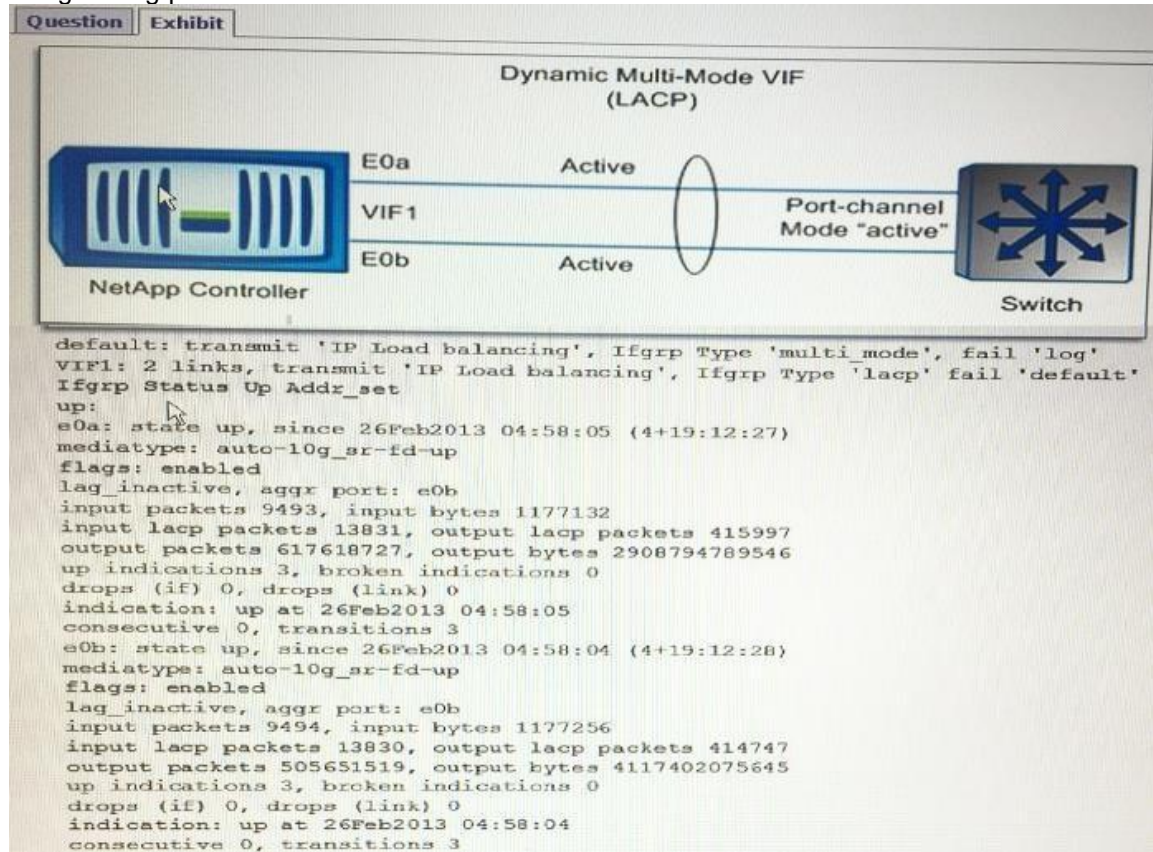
Question | Exhibit

Dynamic Multi-Mode VIF (LACP)

E0a

Active

VIF1

Port-channel Mode "active"

E0b

Active

NetApp Controller

Switch

default: transmit 'IP Load balancing', Ifgrp Type 'multi_mode', fail 'log'
VIF1: 2 links, transmit 'IP Load balancing', Ifgrp Type 'lacp' fail 'default'
Ifgrp Status Up Addr_set
up:
e0a: state up, since 26Feb2013 04:58:05 (4+19:12:27)
mediatype: auto-10g_sr-fd-up
flags: enabled
lag_inactive, aggr port: e0b
input packets 9493, input bytes 1177132
input lacp packets 13831, output lacp packets 415997
output packets 617618727, output bytes 2908794789546
up indications 3, broken indications 0
drops (if) 0, drops (link) 0
indication: up at 26Feb2013 04:58:05
consecutive 0, transitions 3
e0b: state up, since 26Feb2013 04:58:04 (4+19:12:28)
mediatype: auto-10g_sr-fd-up
flags: enabled
lag_inactive, aggr port: e0b
input packets 9494, input bytes 1177256
input lacp packets 13830, output lacp packets 414747
output packets 505651519, output bytes 4117402075645
up indications 3, broken indications 0
drops (if) 0, drops (link) 0
indication: up at 26Feb2013 04:58:04
consecutive 0, transitions 3